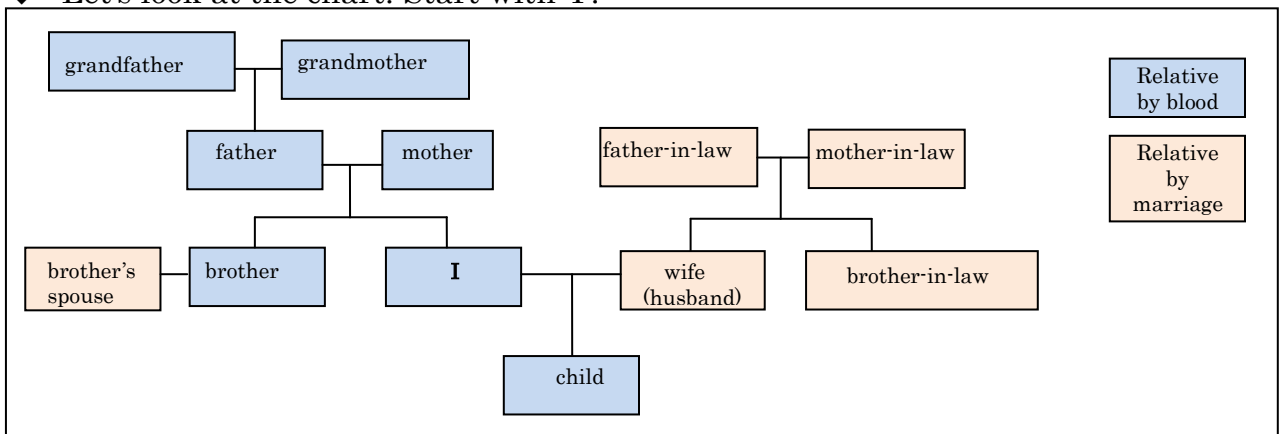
Let's look at the chart. Start with "I".

grandfather
grandmother
father
mother
father-in-law
mother-in-law
brother's spouse
brother
I
wife (husband)
brother-in-law
child

Relative by blood

Relative by marriage